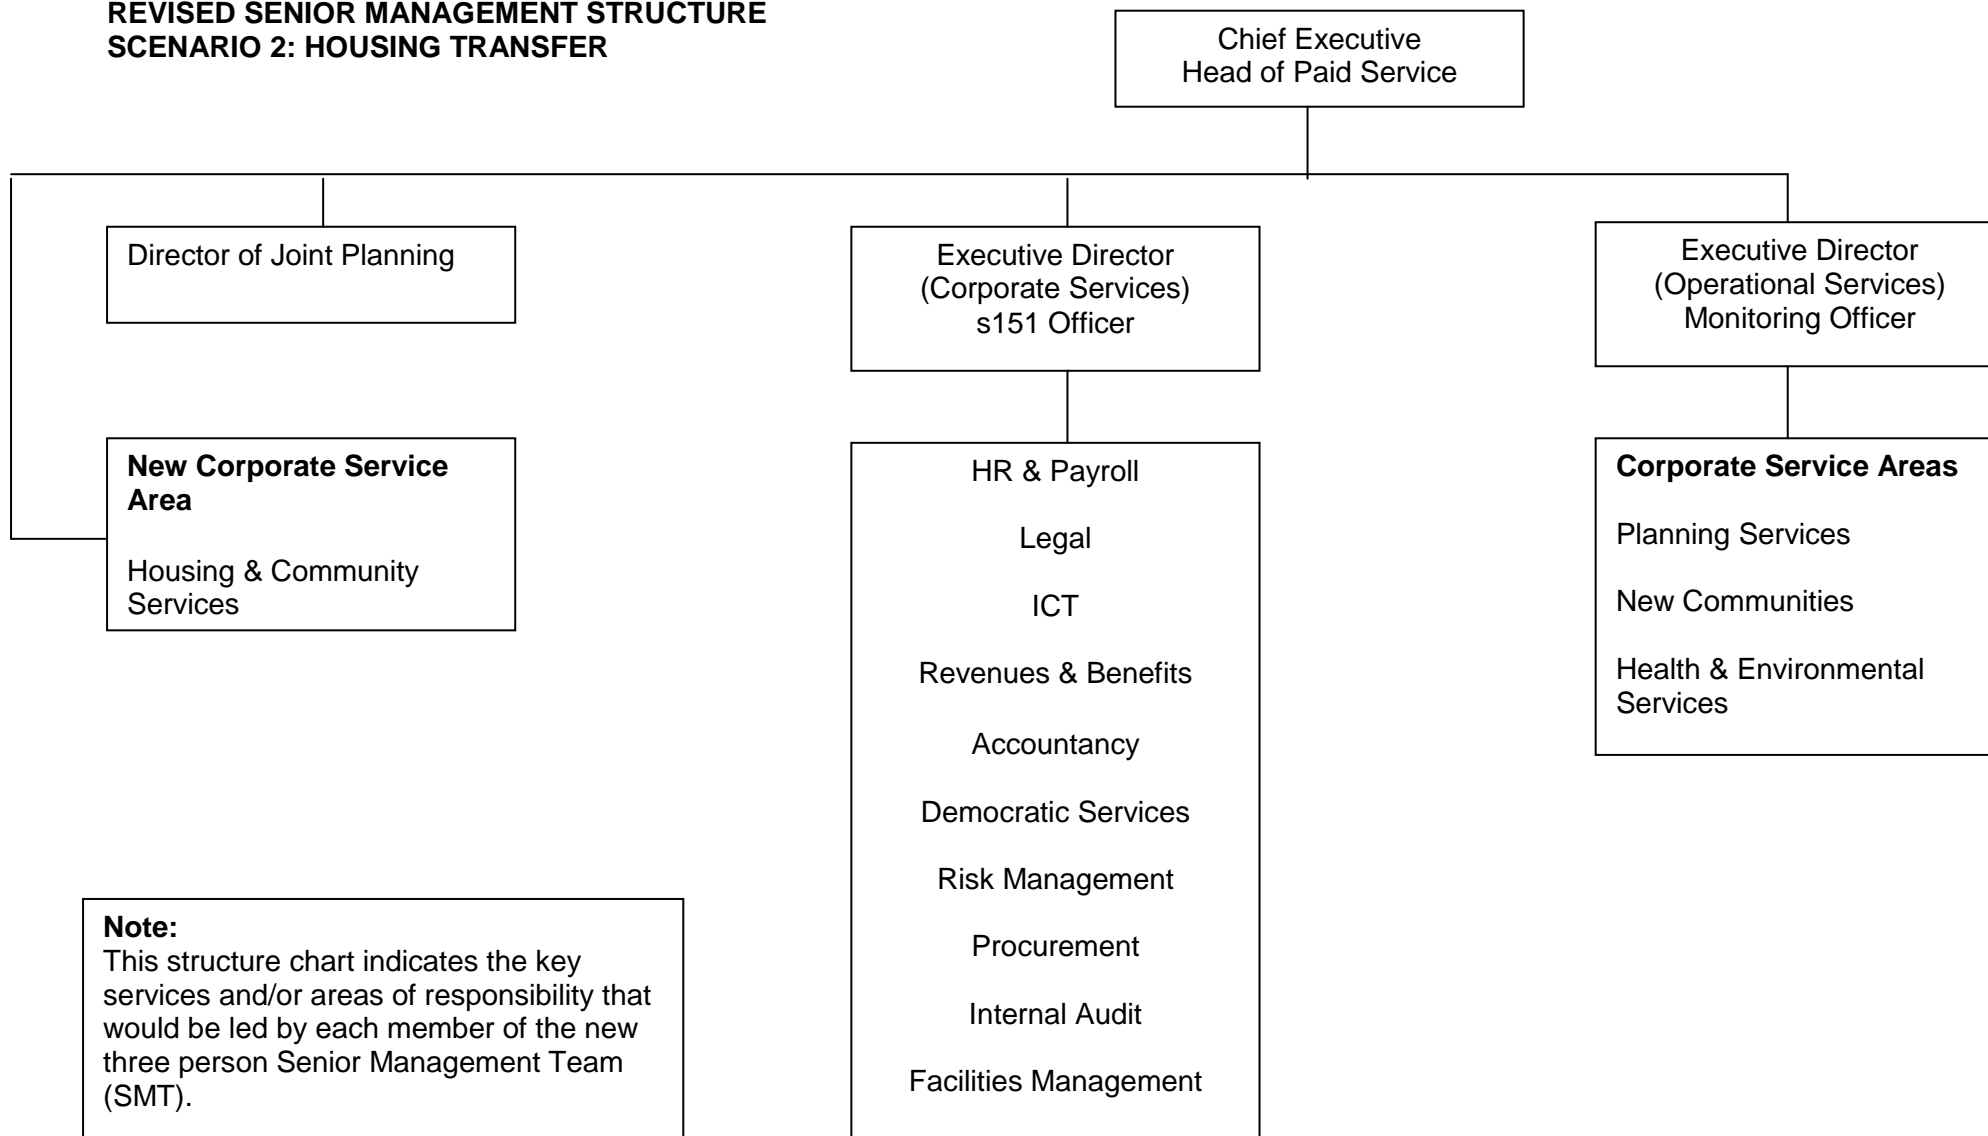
REVISED SENIOR MANAGEMENT STRUCTURE
SCENARIO 2: HOUSING TRANSFER

Chief Executive
Head of Paid Service

Director of Joint Planning

Executive Director
(Corporate Services)
s151 Officer

Executive Director
(Operational Services)
Monitoring Officer

New Corporate Service Area

Housing & Community Services

HR & Payroll

Legal

ICT

Revenues & Benefits

Accountancy

Democratic Services

Risk Management

Procurement

Internal Audit

Facilities Management

Corporate Service Areas

Planning Services

New Communities

Health & Environmental Services

Note:
This structure chart indicates the key services and/or areas of responsibility that would be led by each member of the new three person Senior Management Team (SMT).